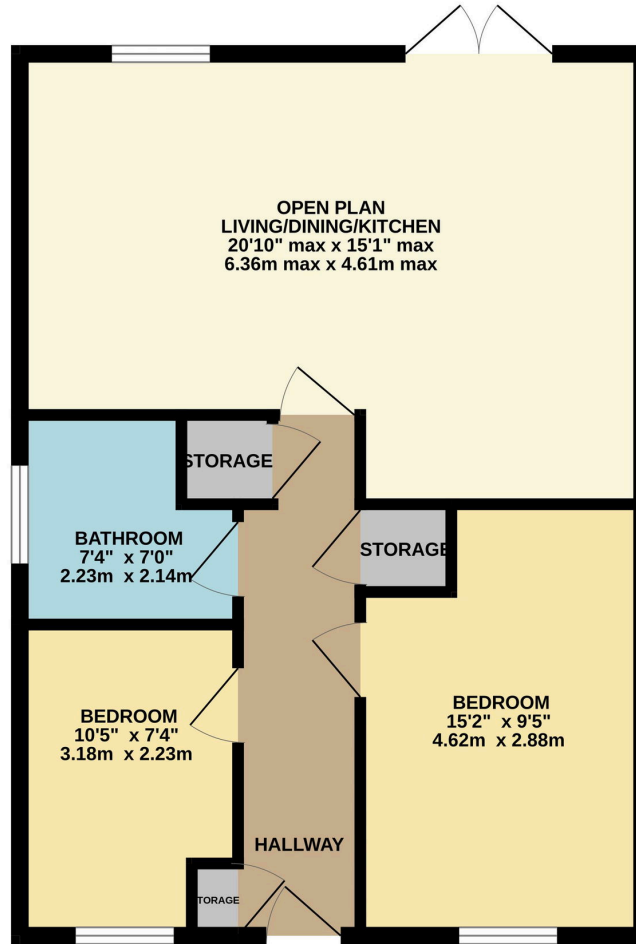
OPEN PLAN
LIVING/DINING/KITCHEN
20'10" max x 15'1" max
6.36m max x 4.61m max

STORAGE

BATHROOM
7'4" x 7'0"
2.23m x 2.14m

STORAGE

BEDROOM
15'2" x 9'5"
4.62m x 2.88m

BEDROOM
10'5" x 7'4"
3.18m x 2.23m

HALLWAY

STORAGE